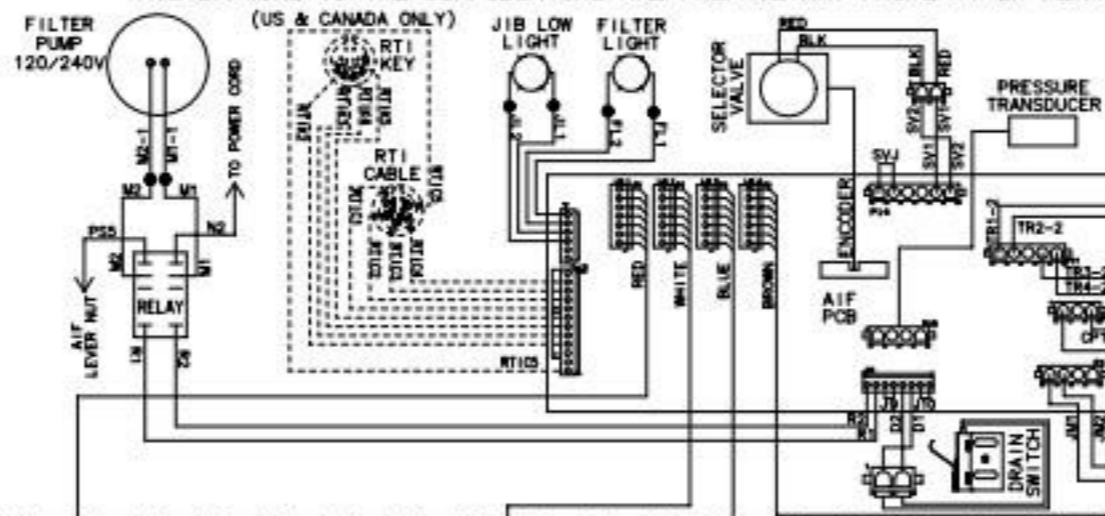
FILTER PUMP 120/240V

M2-1
M1-1
M2
M1
TO POWER CORD
PS5
N2
N2
N1
AIF LEVER NUT
RELAY
(US & CANADA ONLY)
RTI KEY
RTI CABLE
RTICS
JIB LOW LIGHT
FILTER LIGHT
RED
WHITE
BLUE
BROWN
SELECTOR VALVE
RED
BLK
BLK
RED
SV3
SV1
SV1
SV2
SVJ
PRESSURE TRANSDUCER
ENCODER
AIF PCB
TR1-2
TR2-2
TR3-2
TR4-2
CP1
J6
J5
R2
R1
DRAIN SWITCH